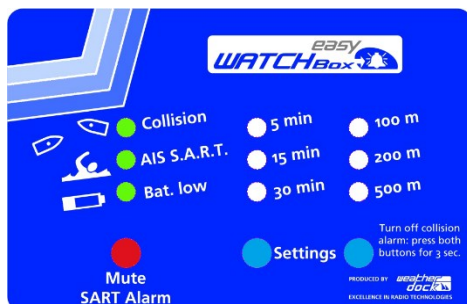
easy WATCH Box

Collision
AIS S.A.R.T.
Bat. low

5 min
15 min
30 min

100 m
200 m
500 m

Mute
SART Alarm

Settings

Turn off collision alarm: press both buttons for 3 sec.

PRODUCED BY weather dock
EXCELLENCE IN RADIO TECHNOLOGIES